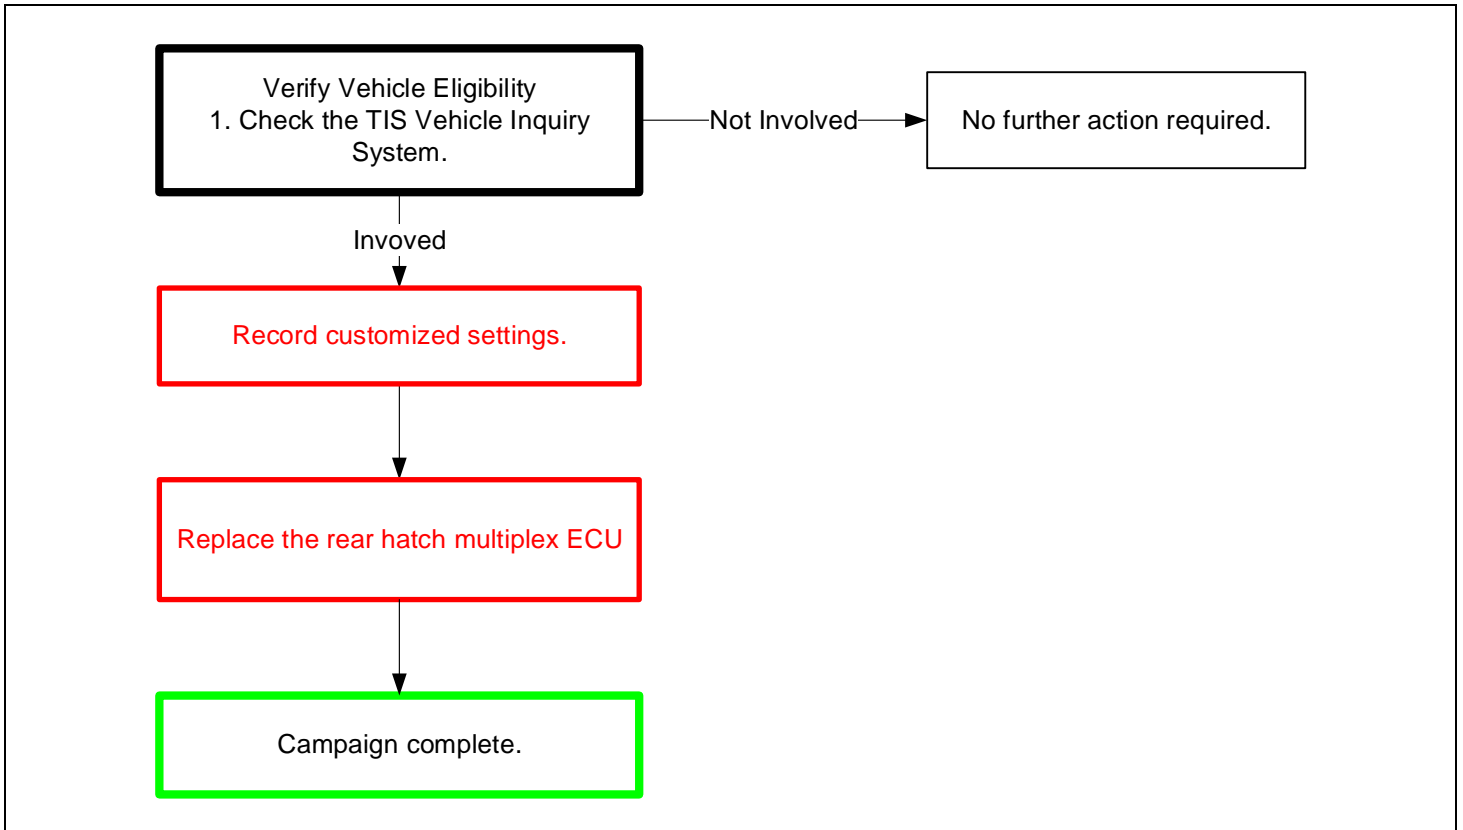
Verify Vehicle Eligibility
1. Check the TIS Vehicle Inquiry System.

Not Involved

No further action required.

Invoved

Record customized settings.

Replace the rear hatch multiplex ECU

Campaign complete.